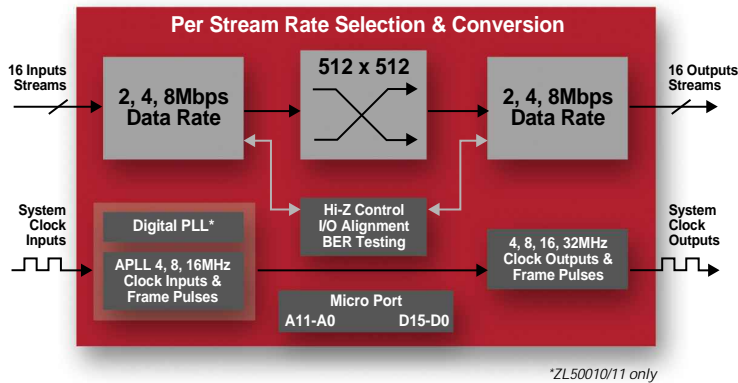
Per Stream Rate Selection & Conversion

16 Inputs Streams

2, 4, 8Mbps Data Rate

512 x 512

2, 4, 8Mbps Data Rate

16 Outputs Streams

System Clock Inputs

Digital PLL*

APLL 4, 8, 16MHz Clock Inputs & Frame Pulses

Hi-Z Control I/O Alignment BER Testing

Micro Port
A11-A0 D15-D0

4, 8, 16, 32MHz Clock Outputs & Frame Pulses

System Clock Outputs

*ZL50010/11 only